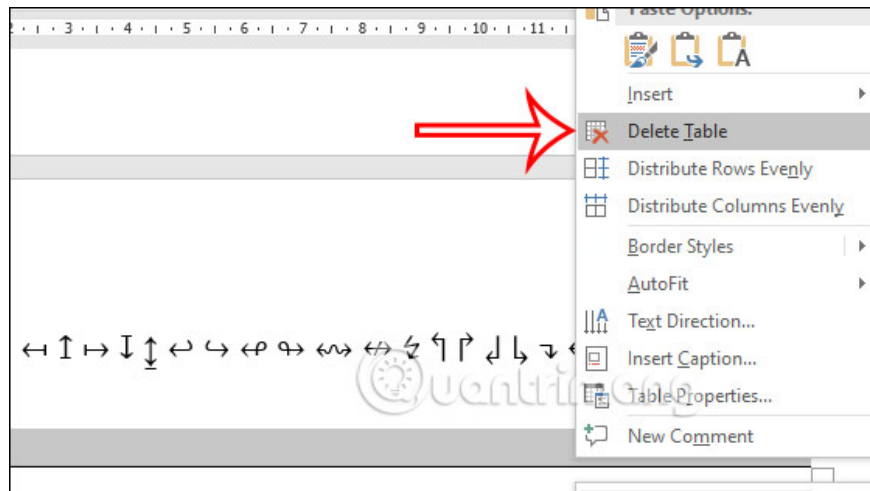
2 · 3 · 4 · 5 · 6 · 7 · 8 · 9 · 10 · 11

Paste Options:

Insert

Delete Table

Distribute Rows Evenly

Distribute Columns Evenly

Border Styles

AutoFit

Text Direction...

Insert Caption...

Table Properties...

New Comment

↤ ↥ ↦ ↧ ↨ ↩ ↪ ↫ ↬ ↭ ↮ ↯ ↰ ↱ ↲ ↳ ↴

Quantrimang